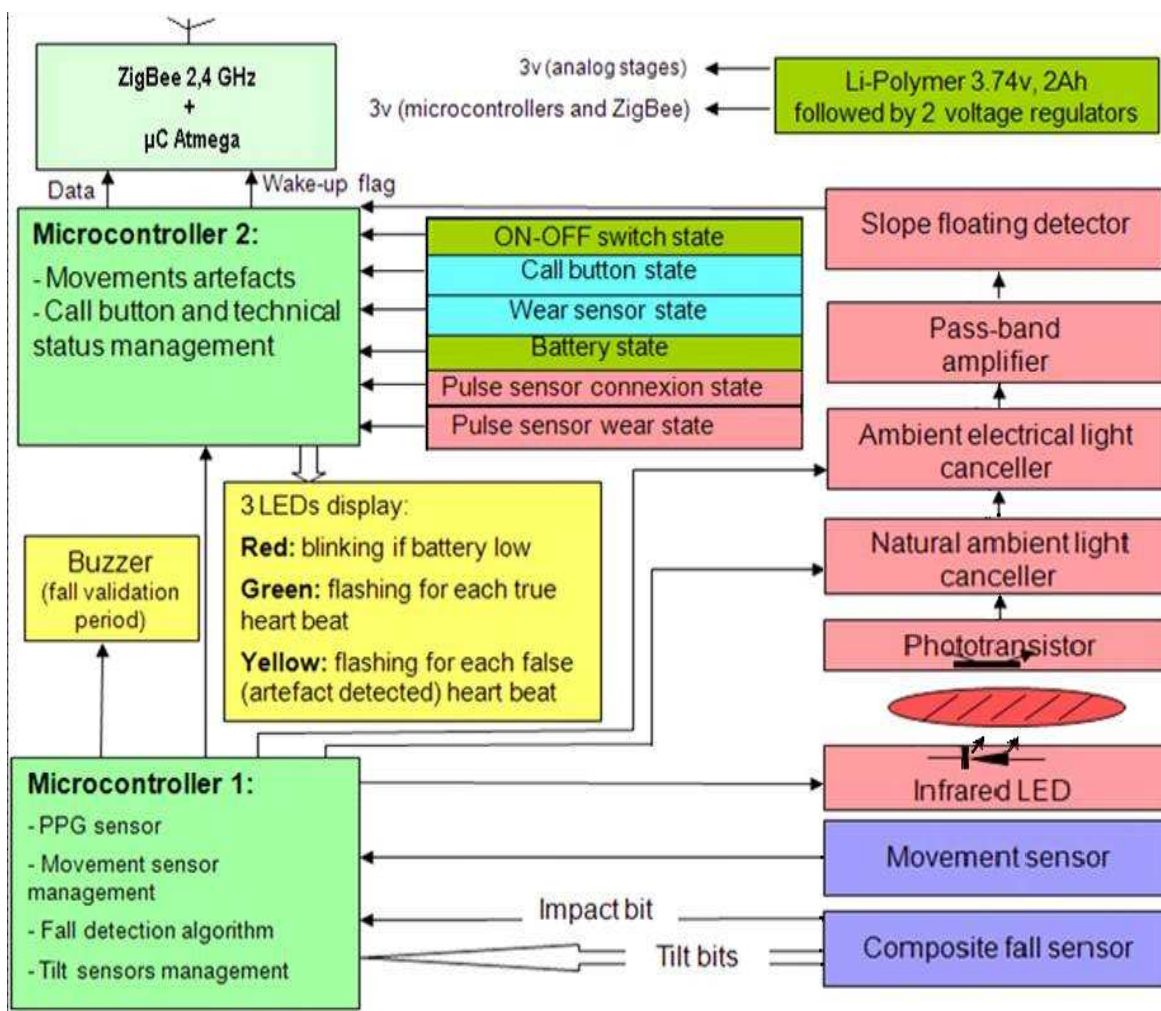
ZigBee 2,4 GHz
+
µC Atmega

3v (analog stages)
3v (microcontrollers and ZigBee)

Li-Polymer 3.74v, 2Ah followed by 2 voltage regulators

Data
Wake-up flag

Microcontroller 2:
- Movements artefacts
- Call button and technical status management

ON-OFF switch state
Call button state
Wear sensor state
Battery state
Pulse sensor connexion state
Pulse sensor wear state

Slope floating detector

Pass-band amplifier

Ambient electrical light canceller

Natural ambient light canceller

Phototransistor

Infrared LED

3 LEDs display:
Red: blinking if battery low
Green: flashing for each true heart beat
Yellow: flashing for each false (artefact detected) heart beat

Buzzer
(fall validation period)

Microcontroller 1:
- PPG sensor
- Movement sensor management
- Fall detection algorithm
- Tilt sensors management

Movement sensor

Impact bit
Tilt bits

Composite fall sensor